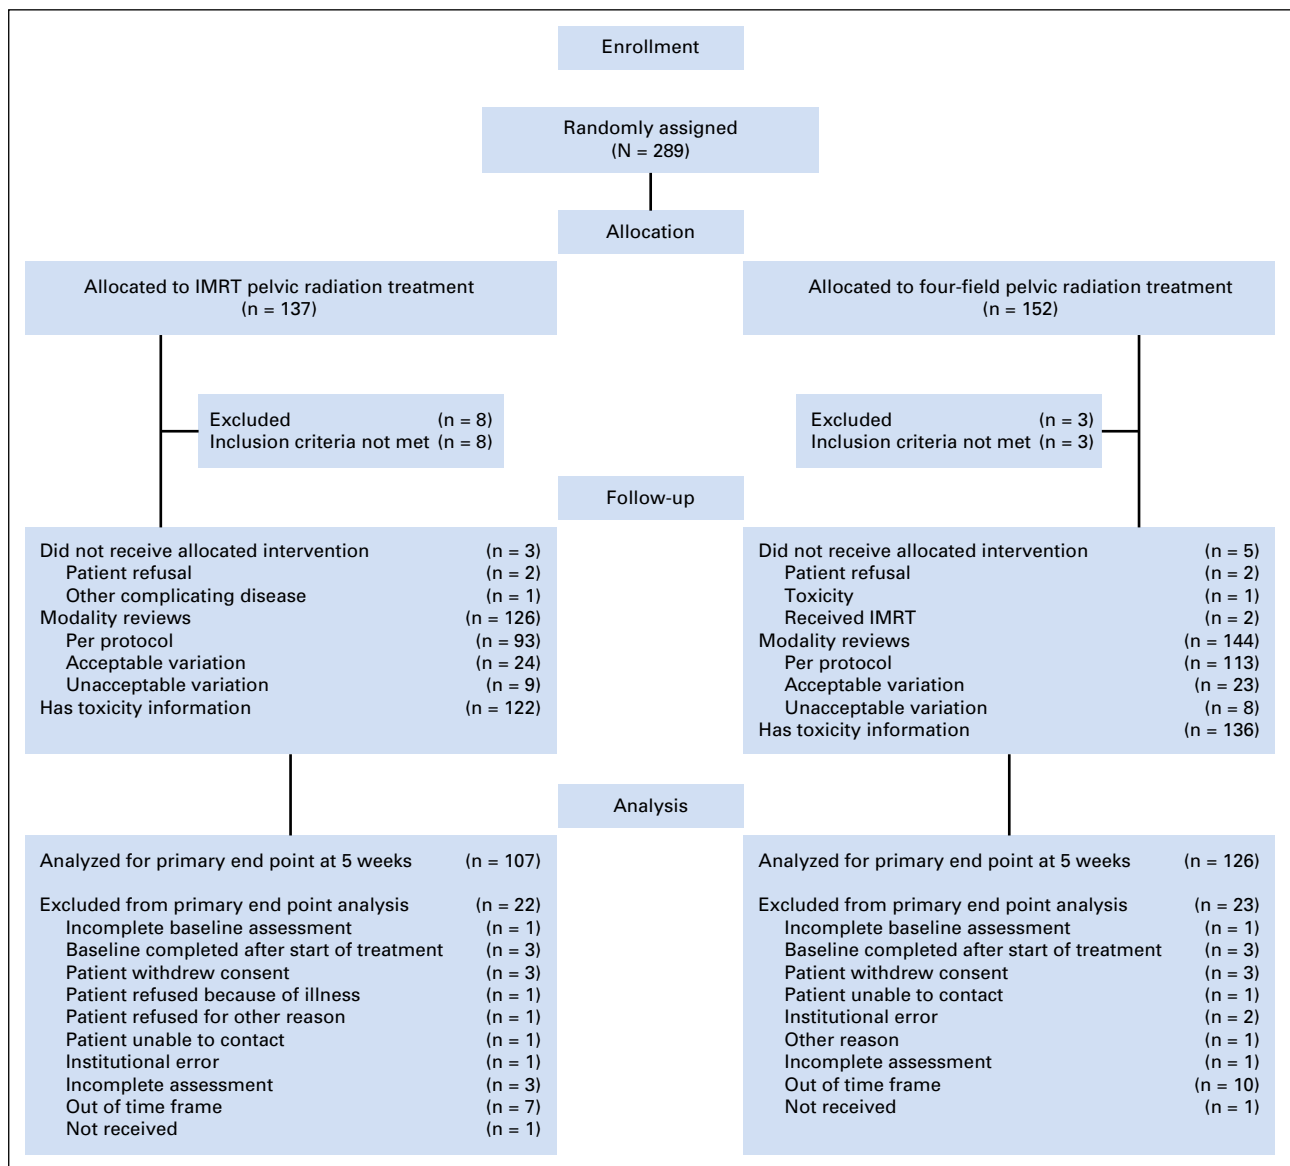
Enrollment

Randomly assigned
(N = 289)

Allocation

Allocated to IMRT pelvic radiation treatment
(n = 137)

Excluded (n = 8)
Inclusion criteria not met (n = 8)

Did not receive allocated intervention (n = 3)
Patient refusal (n = 2)
Other complicating disease (n = 1)
Modality reviews (n = 126)
Per protocol (n = 93)
Acceptable variation (n = 24)
Unacceptable variation (n = 9)
Has toxicity information (n = 122)

Analyzed for primary end point at 5 weeks (n = 107)

Excluded from primary end point analysis (n = 22)
Incomplete baseline assessment (n = 1)
Baseline completed after start of treatment (n = 3)
Patient withdrew consent (n = 3)
Patient refused because of illness (n = 1)
Patient refused for other reason (n = 1)
Patient unable to contact (n = 1)
Institutional error (n = 1)
Incomplete assessment (n = 3)
Out of time frame (n = 7)
Not received (n = 1)

Allocated to four-field pelvic radiation treatment
(n = 152)

Excluded (n = 3)
Inclusion criteria not met (n = 3)

Follow-up

Did not receive allocated intervention (n = 5)
Patient refusal (n = 2)
Toxicity (n = 1)
Received IMRT (n = 2)
Modality reviews (n = 144)
Per protocol (n = 113)
Acceptable variation (n = 23)
Unacceptable variation (n = 8)
Has toxicity information (n = 136)

Analysis

Analyzed for primary end point at 5 weeks (n = 126)

Excluded from primary end point analysis (n = 23)
Incomplete baseline assessment (n = 1)
Baseline completed after start of treatment (n = 3)
Patient withdrew consent (n = 3)
Patient unable to contact (n = 1)
Institutional error (n = 2)
Other reason (n = 1)
Incomplete assessment (n = 1)
Out of time frame (n = 10)
Not received (n = 1)